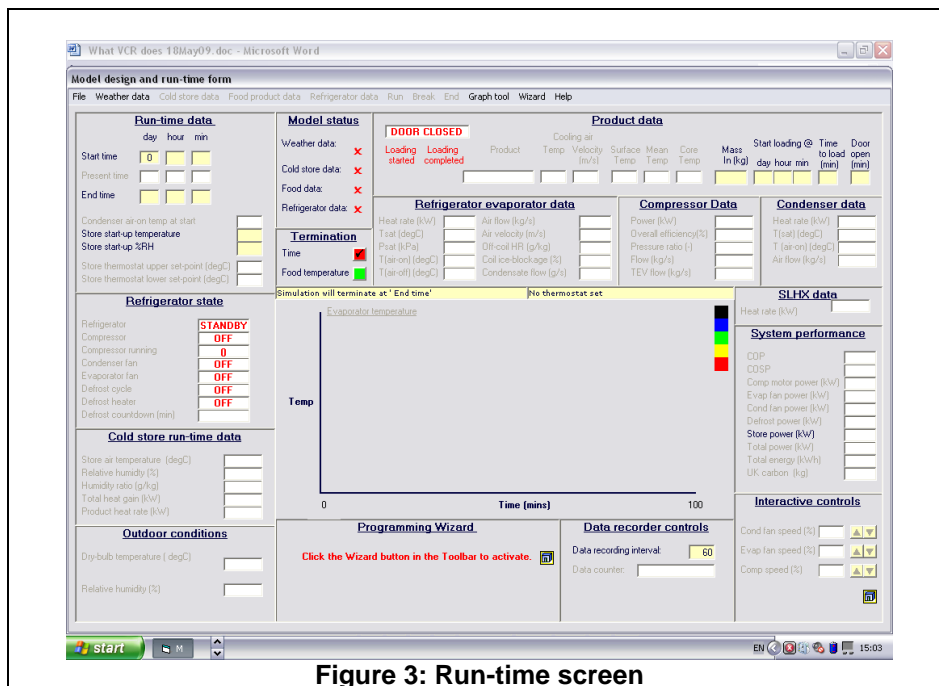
What VCR does 18May09.doc - Microsoft Word

Model design and run-time form

File Weather data Cold store data Food product data Refrigerator data Run Break End Graph tool Wizard Help

Run-time data
day hour min
Start time 0
Present time
End time

Condenser air-on temp at start
Store start-up temperature
Store start-up %RH

Store thermostat upper set-point (degC)
Store thermostat lower set-point (degC)

Model status
Weather data: ×
Cold store data: ×
Food data: ×
Refrigerator data: ×

Termination
Time
Food temperature

Product data
DOOR CLOSED
Loading started Loading completed Product Cooling air Temp Velocity (m/s) Surface Temp Mean Temp Core Temp Mass In (kg) Start loading @ day hour min Time to load (min) Door open (min)

Refrigerator evaporator data
Heat rate (kW)
Tsat (degC)
Psat (kPa)
T(air-on) (degC)
T(air-off) (degC)
Air flow (kg/s)
Air velocity (m/s)
Off-coil HR (g/kg)
Coil ice-blockage (%)
Condensate flow (g/s)

Compressor Data
Power (kW)
Overall efficiency(%)
Pressure ratio (-)
Flow (kg/s)
TEV flow (kg/s)

Condenser data
Heat rate (kW)
T(sat) (degC)
T (air-on) (degC)
Air flow (kg/s)

Simulation will terminate at ' End time'
No thermostat set

Refrigerator state
Refrigerator STANDBY
Compressor OFF
Compressor running 0
Condenser fan OFF
Evaporator fan OFF
Defrost cycle OFF
Defrost heater OFF
Defrost countdown (min)

Evaporator temperature
Temp
0
Time (mins)
100

SLHX data
Heat rate (kW)

System performance
COP
COSP
Comp motor power (kW)
Evap fan power (kW)
Cond fan power (kW)
Defrost power (kW)
Store power (kW)
Total power (kW)
Total energy (kWh)
UK carbon (kg)

Cold store run-time data
Store air temperature (degC)
Relative humidity (%)
Humidity ratio (g/kg)
Total heat gain (kW)
Product heat rate (kW)

Outdoor conditions
Dry-bulb temperature ( degC)
Relative humidity (%)

Programming Wizard
Click the Wizard button in the Toolbar to activate.

Data recorder controls
Data recording interval: 60
Data counter:

Interactive controls
Cond fan speed (%)
Evap fan speed (%)
Comp speed (%)

start M
EN 15:03

Figure 3: Run-time screen